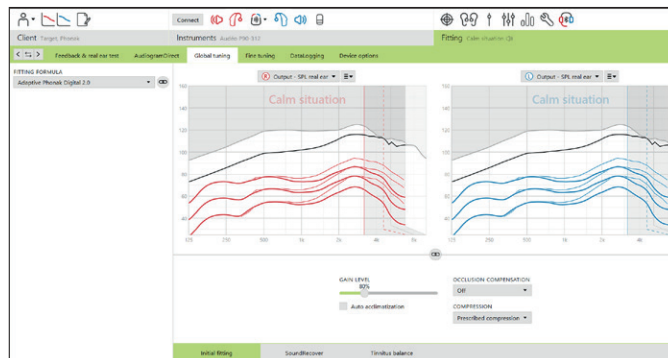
Connect

Client Target Phonak

Instruments Audéo P90-312

Fitting Calm situation Qk

Feedback & real ear test

AudiogramDirect

Global tuning

Fine tuning

DataLogging

Device options

FITTING FORMULA

Adaptive Phonak Digital 2.0

Output - SPL real ear

Calm situation

Output - SPL real ear

Calm situation

120

100

80

60

40

125

250

500

1k

2k

4k

8k

GAIN LEVEL

80%

Auto acclimatization

OCCLUSION COMPENSATION

Off

COMPRESSION

Prescribed compression

Initial fitting

SoundRecover

Tinnitus balance